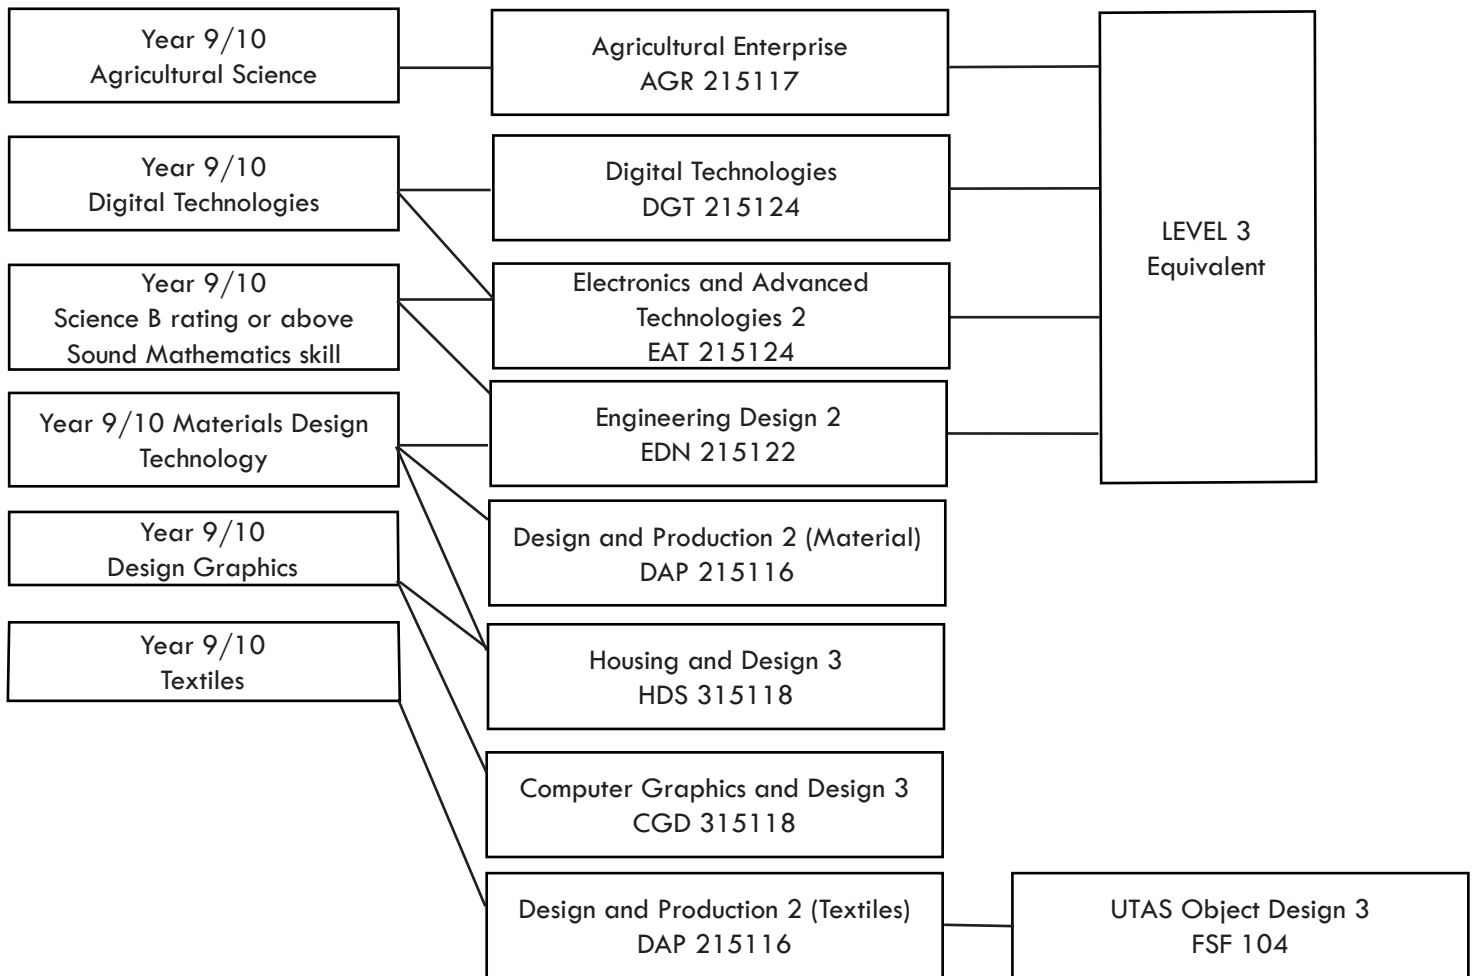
Year 9/10
Agricultural Science

Year 9/10
Digital Technologies

Year 9/10
Science B rating or above
Sound Mathematics skill

Year 9/10 Materials Design Technology

Year 9/10
Design Graphics

Year 9/10
Textiles

Agricultural Enterprise
AGR 215117

Digital Technologies
DGT 215124

Electronics and Advanced Technologies 2
EAT 215124

Engineering Design 2
EDN 215122

Design and Production 2 (Material)
DAP 215116

Housing and Design 3
HDS 315118

Computer Graphics and Design 3
CGD 315118

Design and Production 2 (Textiles)
DAP 215116

LEVEL 3
Equivalent

UTAS Object Design 3
FSF 104